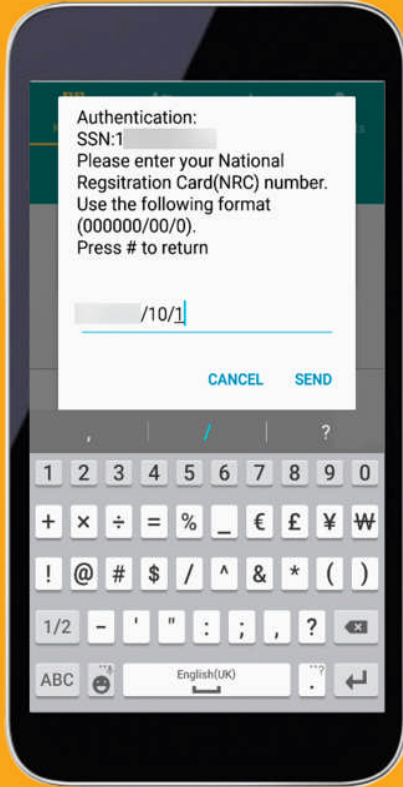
Authentication:
SSN:1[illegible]
Please enter your National Regsitration Card(NRC) number. Use the following format (000000/00/0).
Press # to return

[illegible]/10/1

CANCEL SEND

, / ?

1 2 3 4 5 6 7 8 9 0

+ × ÷ = % _ € £ ¥ ₩

! @ # $ / ^ & * ( )

1/2 - ' " : ; , ?

ABC English(UK) .